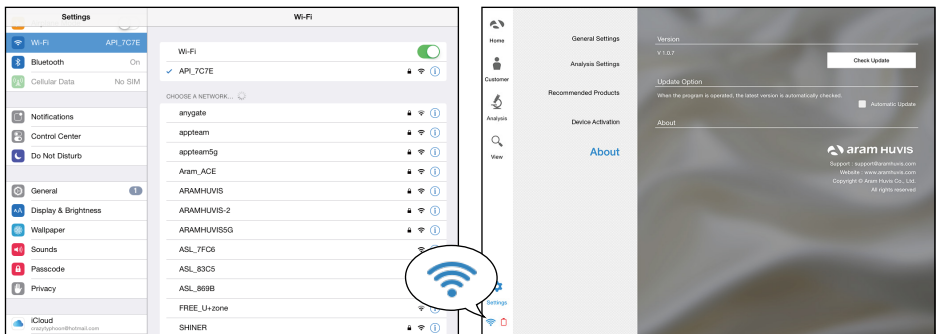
Settings

Wi-Fi API_7C7E
Bluetooth On
Cellular Data No SIM

Notifications
Control Center
Do Not Disturb

General 1
Display & Brightness
Wallpaper
Sounds
Passcode
Privacy

iCloud
crazytyphoon@hotmail.com

Wi-Fi

Wi-Fi
✓ API_7C7E

CHOOSE A NETWORK...
anygate
appteam
appteam5g
Aram_ACE
ARAMHUVIS
ARAMHUVIS-2
ARAMHUVIS5G
ASL_7FC6
ASL_83C5
ASL_869B
FREE_U+zone
SHINER

Home
Customer
Analysis
View
Settings

General Settings
Analysis Settings
Recommended Products
Device Activation
About

Version
V 1.0.7
Check Update

Update Option
When the program is operated, the latest version is automatically checked.
Automatic Update

About

aram HUVIS
Support : support@aramhuvis.com
Website : www.aramhuvis.com
Copyright © Aram Huvis Co., Ltd.
All rights reserved